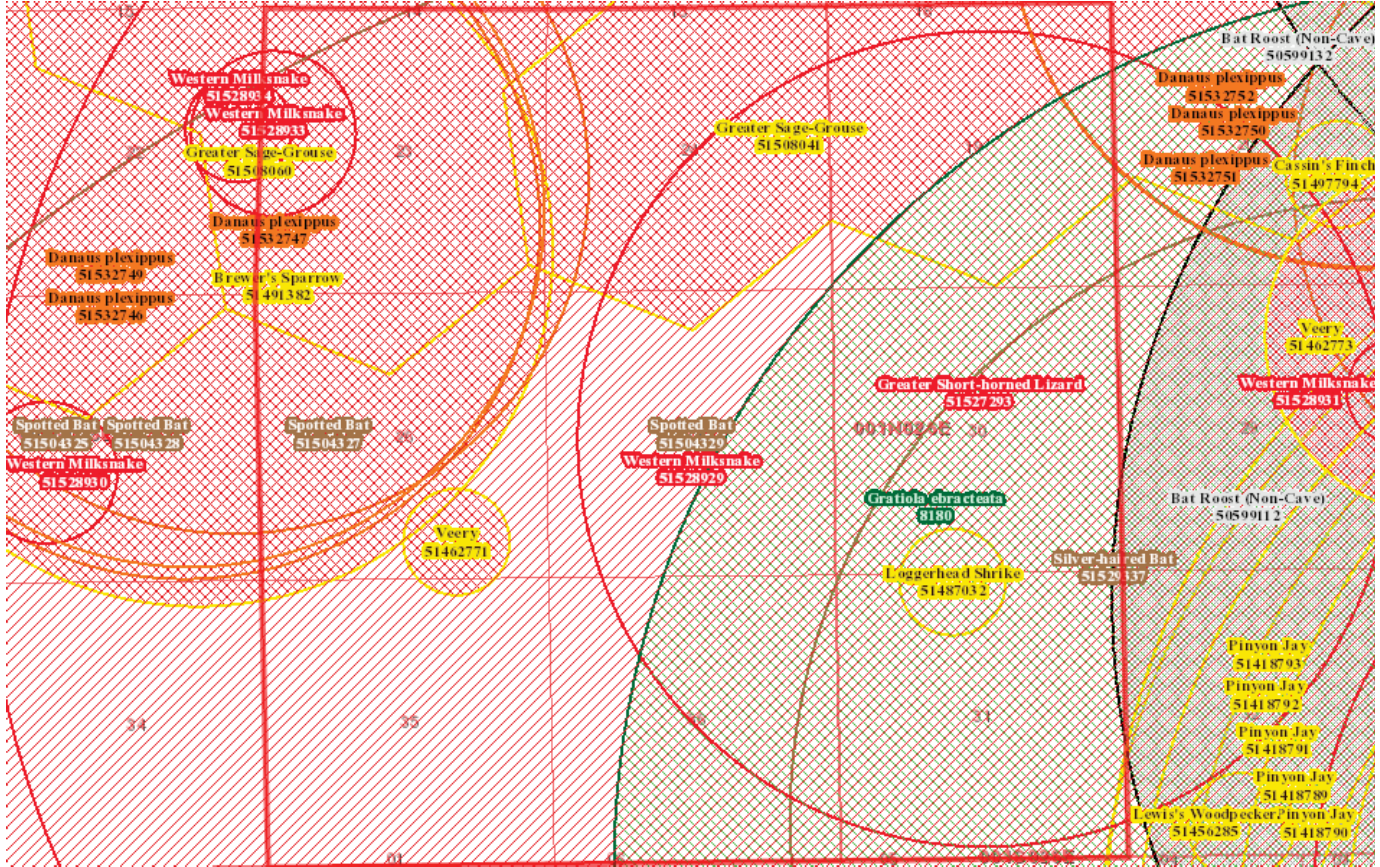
Western Milksnake
51528934
Western Milksnake
51528933
Greater Sage-Grouse
51508060
Danaus plexippus
51532747
Danaus plexippus
51532749
Danaus plexippus
51532746
Brewer's Sparrow
51491382
Greater Sage-Grouse
51508041
Bat Roost (Non-Cave)
50599132
Danaus plexippus
51532752
Danaus plexippus
51532750
Danaus plexippus
51532751
Cassin's Finch
51497794
Veery
51462773
Western Milksnake
51528931
Greater Short-horned Lizard
51527293
Spotted Bat
51504325
Spotted Bat
51504328
Western Milksnake
51528930
Spotted Bat
51504327
Spotted Bat
51504329
Western Milksnake
51528929
001N026E 30
Gratiola ebracteata
8180
Bat Roost (Non-Cave)
50599112
Veery
51462771
Loggerhead Shrike
51487032
Silver-haired Bat
51529137
Pinyon Jay
51418793
Pinyon Jay
51418792
Pinyon Jay
51418791
Pinyon Jay
51418789
Lewis's Woodpecker
51456285
Pinyon Jay
51418790
34
35
31